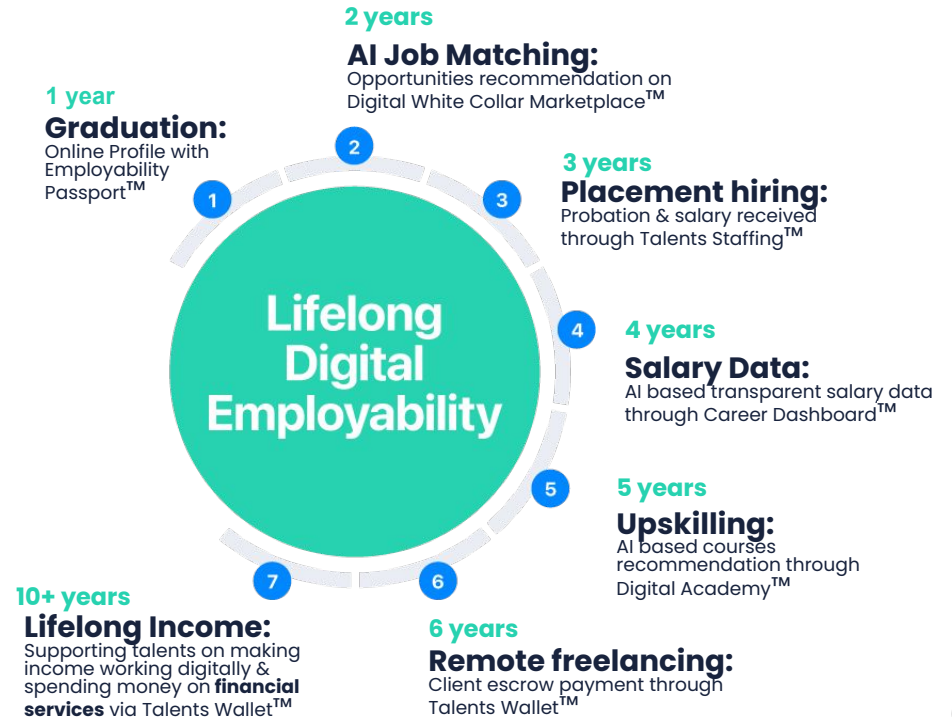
2 years

AI Job Matching:
Opportunities recommendation on Digital White Collar Marketplace$^{TM}$

1 year

Graduation:
Online Profile with Employability Passport$^{TM}$

3 years

Placement hiring:
Probation & salary received through Talents Staffing$^{TM}$

1

2

3

Lifelong Digital Employability

4

4 years

Salary Data:
AI based transparent salary data through Career Dashboard$^{TM}$

5

5 years

Upskilling:
AI based courses recommendation through Digital Academy$^{TM}$

7

6

10+ years

Lifelong Income:
Supporting talents on making income working digitally & spending money on **financial services** via Talents Wallet$^{TM}$

6 years

Remote freelancing:
Client escrow payment through Talents Wallet$^{TM}$